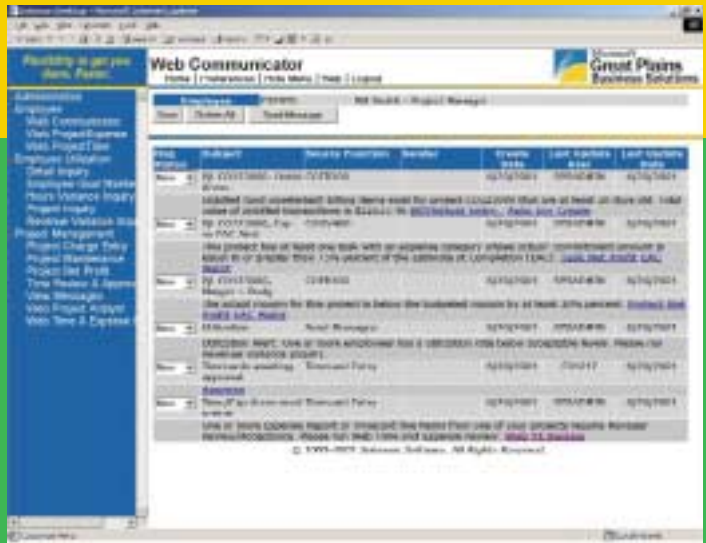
Flexibility to get you there. Faster.

Web Communicator
Home | Preferences | Hide Menu | Help | Logout

Microsoft Great Plains Business Solutions

Administration
Employee
Web Communicator
View Project Expense
View Project Time
Employee Utilization
Detail Inquiry
Employee Goal Maintenance
Hours Variance Inquiry
Project Inquiry
Revenue Variance Inquiry
Project Management
Project Change Entry
Project Maintenance
Project Net Profit
Time Review & Approval
View Messages
View Project Analysis
Web Time & Expense

Employee | Projects | Bill Smith - Project Manager

Save | Delete All | Send Message

| Msg Status | Subject | Security Position | Sender | Create Date | Last Update Date | Last Update Date |
|---|---|---|---|---|---|---|
| New | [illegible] | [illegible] | | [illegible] | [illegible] | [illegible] |
| | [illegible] | | | | | |
| New | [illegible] | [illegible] | | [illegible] | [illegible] | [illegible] |
| | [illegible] | | | | | |
| New | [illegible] | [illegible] | | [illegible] | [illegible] | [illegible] |
| | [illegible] | | | | | |
| New | Utilization | Send Messages | | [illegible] | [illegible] | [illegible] |
| | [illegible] | | | | | |
| New | Timecards awaiting approval | Timecard Entry | | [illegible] | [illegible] | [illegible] |
| New | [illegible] | Timecard Entry | | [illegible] | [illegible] | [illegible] |
| | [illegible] | | | | | |

© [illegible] All Rights Reserved.